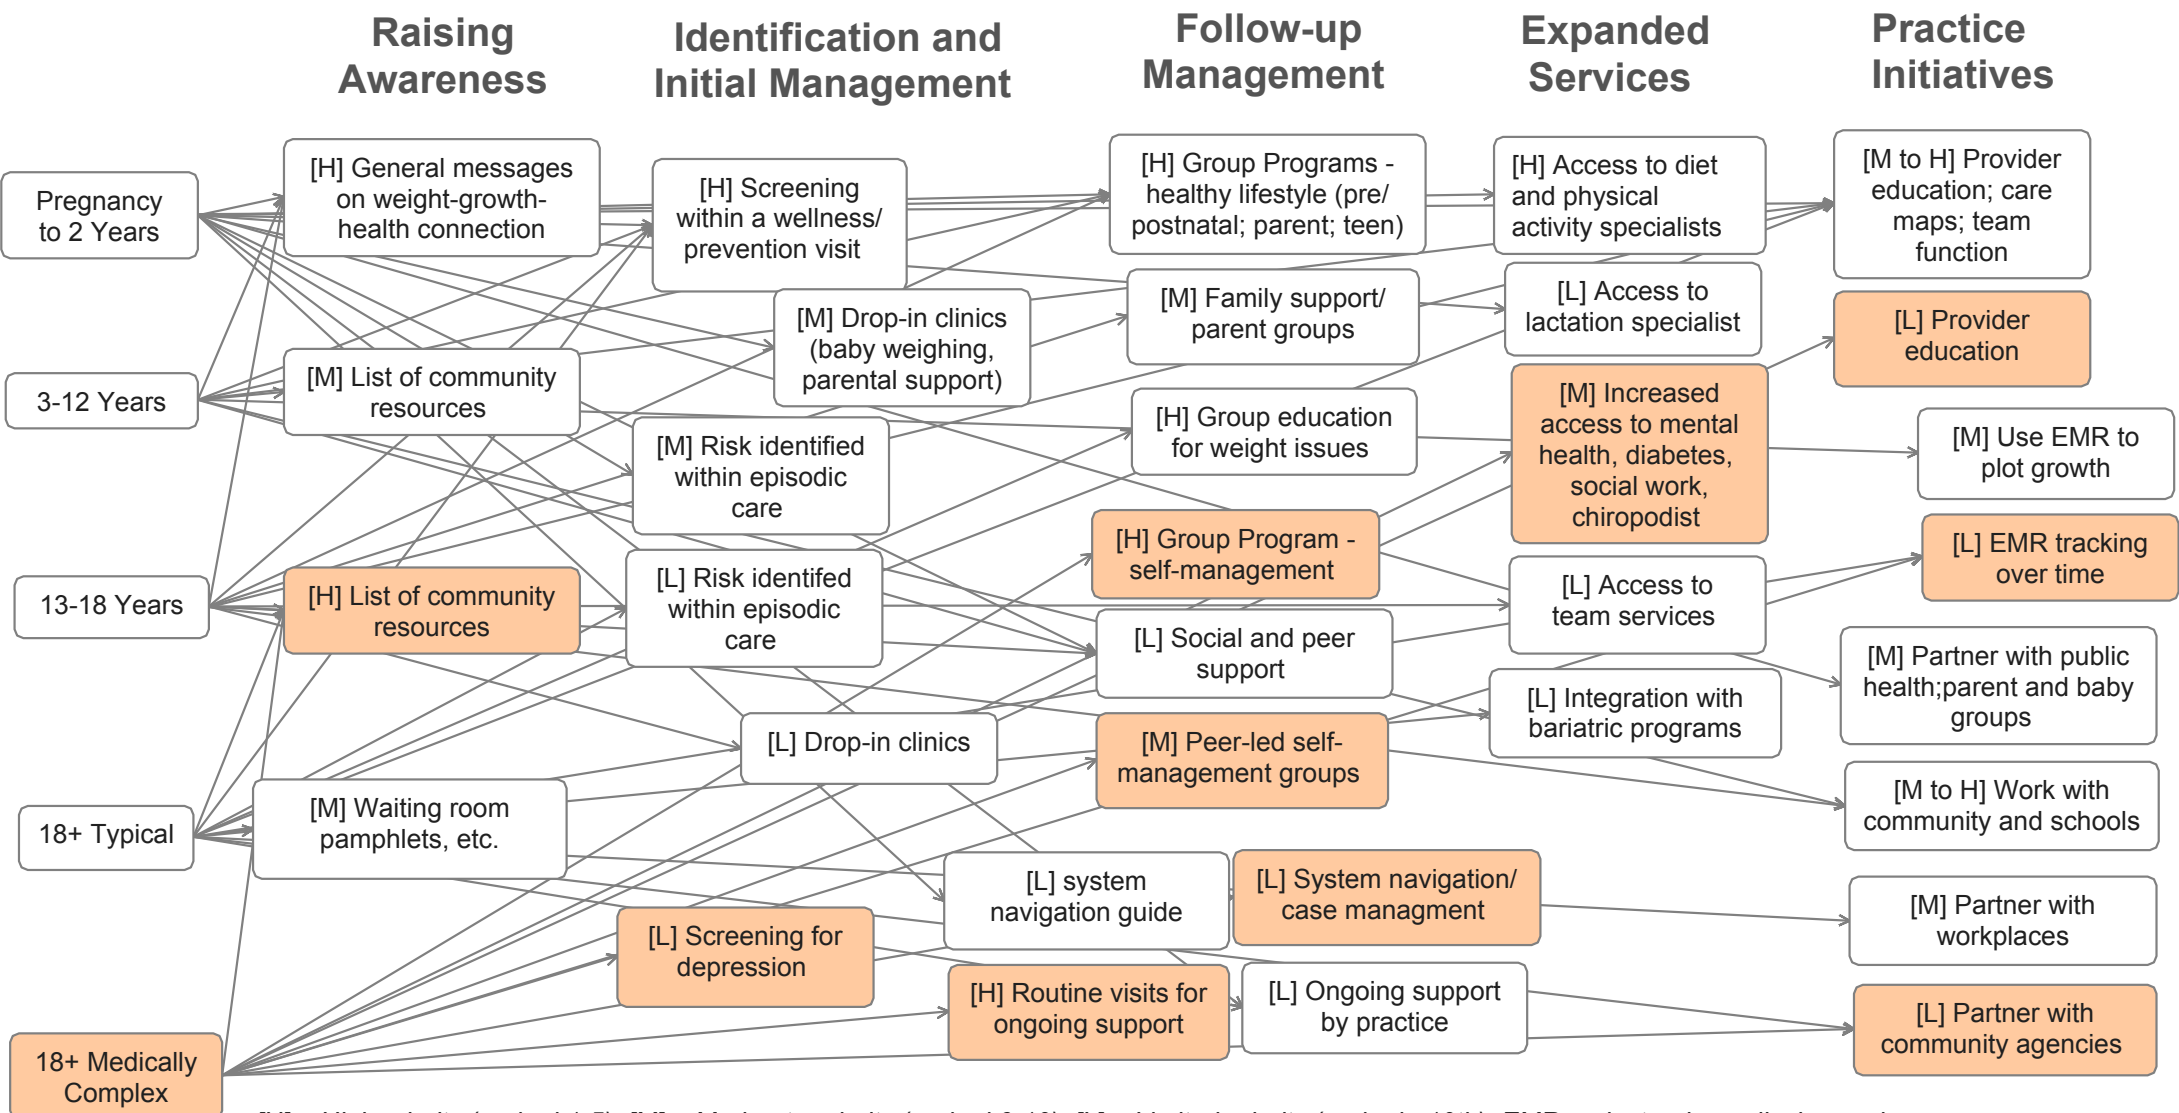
Raising Awareness

Identification and Initial Management

Follow-up Management

Expanded Services

Practice Initiatives

Pregnancy to 2 Years

3-12 Years

13-18 Years

18+ Typical

18+ Medically Complex

[H] General messages on weight-growth-health connection

[M] List of community resources

[H] List of community resources

[M] Waiting room pamphlets, etc.

[H] Screening within a wellness/ prevention visit

[M] Drop-in clinics (baby weighing, parental support)

[M] Risk identified within episodic care

[L] Risk identifed within episodic care

[L] Drop-in clinics

[L] Screening for depression

[H] Group Programs - healthy lifestyle (pre/ postnatal; parent; teen)

[M] Family support/ parent groups

[H] Group education for weight issues

[H] Group Program - self-management

[L] Social and peer support

[M] Peer-led self-management groups

[L] system navigation guide

[L] System navigation/ case managment

[H] Routine visits for ongoing support

[L] Ongoing support by practice

[H] Access to diet and physical activity specialists

[L] Access to lactation specialist

[M] Increased access to mental health, diabetes, social work, chiropodist

[L] Access to team services

[L] Integration with bariatric programs

[M to H] Provider education; care maps; team function

[L] Provider education

[M] Use EMR to plot growth

[L] EMR tracking over time

[M] Partner with public health;parent and baby groups

[M to H] Work with community and schools

[M] Partner with workplaces

[L] Partner with community agencies

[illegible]